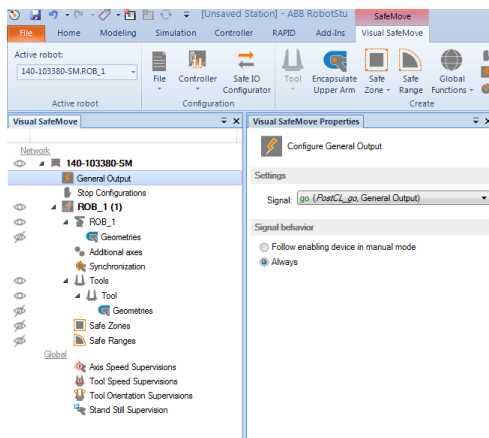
[Unsaved Station] - ABB RobotStu

SafeMove

File Home Modeling Simulation Controller RAPID Add-Ins Visual SafeMove

Active robot:

140-103380-SM.ROB_1

Active robot

File

Controller

Safe IO Configurator

Configuration

Tool

Encapsulate Upper Arm

Safe Zone

Safe Range

Global Functions

Create

Visual SafeMove

Network

140-103380-SM

General Output

Stop Configurations

ROB_1 (1)

ROB_1

Geometries

Additional axes

Synchronization

Tools

Tool

Geometries

Safe Zones

Safe Ranges

Global

Axis Speed Supervisions

Tool Speed Supervisions

Tool Orientation Supervisions

Stand Still Supervision

Visual SafeMove Properties

Configure General Output

Settings

Signal: go (PostCL_go, General Output)

Signal behavior

Follow enabling device in manual mode

Always